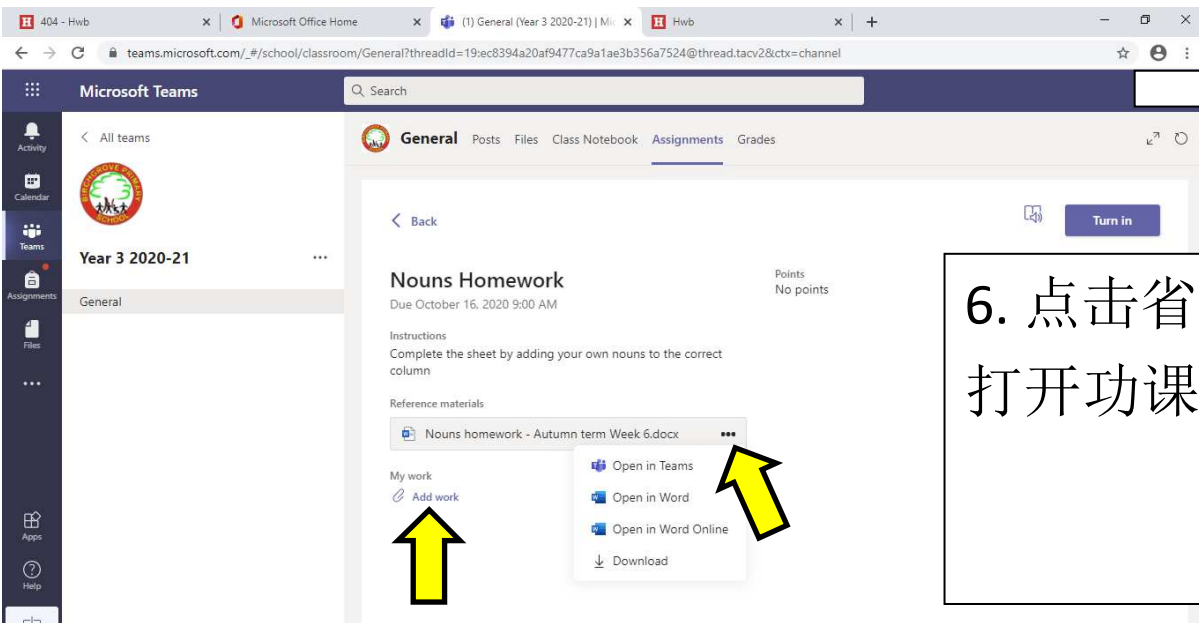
404 - Hwb
Microsoft Office Home
(1) General (Year 3 2020-21) | Mi
Hwb
teams.microsoft.com/_#/school/classroom/General?threadId=19:ec8394a20af9477ca9a1ae3b356a7524@thread.tacv2&ctx=channel

Microsoft Teams
Search

Activity
Calendar
Teams
Assignments
Files
...
Apps
Help

< All teams
BEECHGROVE PRIMARY SCHOOL
Year 3 2020-21 ...
General

General Posts Files Class Notebook Assignments Grades

< Back
Turn in

Nouns Homework
Due October 16, 2020 9:00 AM

Points
No points

Instructions
Complete the sheet by adding your own nouns to the correct column

Reference materials
Nouns homework - Autumn term Week 6.docx •••

Open in Teams
Open in Word
Open in Word Online
Download

My work
Add work

6. 点击省
打开功课